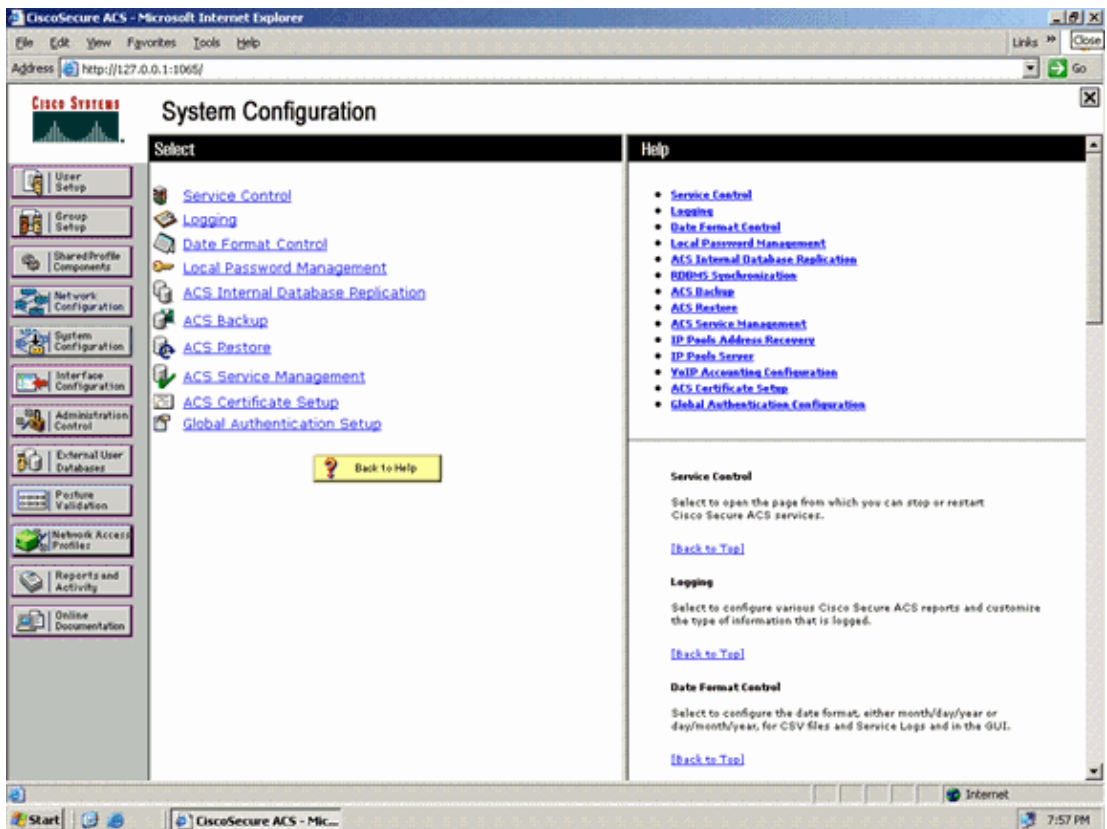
CiscoSecure ACS - Microsoft Internet Explorer

File Edit View Favorites Tools Help

Links » Close

Address http://127.0.0.1:1065/

Go

Cisco Systems

System Configuration

User Setup

Group Setup

Shared Profile Components

Network Configuration

System Configuration

Interface Configuration

Administration Control

External User Databases

Posture Validation

Network Access Profiles

Reports and Activity

Online Documentation

Select

Service Control
Logging
Date Format Control
Local Password Management
ACS Internal Database Replication
ACS Backup
ACS Restore
ACS Service Management
ACS Certificate Setup
Global Authentication Setup

Back to Help

Help

- Service Control
- Logging
- Date Format Control
- Local Password Management
- ACS Internal Database Replication
- RDBMS Synchronization
- ACS Backup
- ACS Restore
- ACS Service Management
- IP Pools Address Recovery
- IP Pools Server
- VoIP Accounting Configuration
- ACS Certificate Setup
- Global Authentication Configuration

Service Control

Select to open the page from which you can stop or restart Cisco Secure ACS services.

[Back to Top]

Logging

Select to configure various Cisco Secure ACS reports and customize the type of information that is logged.

[Back to Top]

Date Format Control

Select to configure the date format, either month/day/year or day/month/year, for CSV files and Service Logs and in the GUI.

[Back to Top]

Internet

Start

CiscoSecure ACS - Mic...

7:57 PM